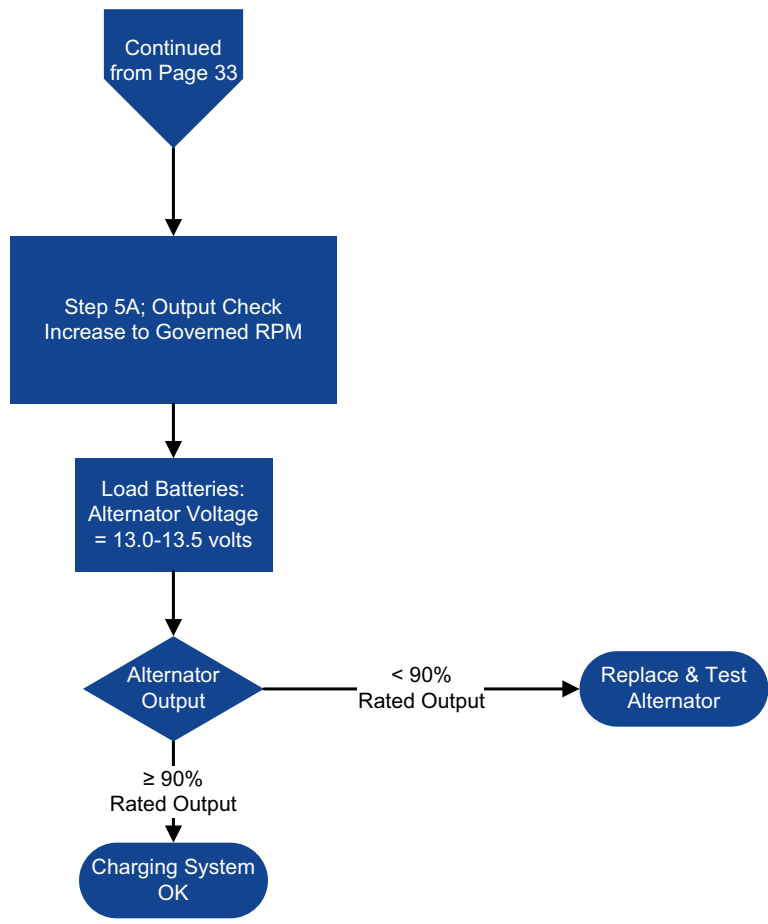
Continued from Page 33

Step 5A; Output Check
Increase to Governed RPM

Load Batteries:
Alternator Voltage
= 13.0-13.5 volts

Alternator Output

< 90%
Rated Output

Replace & Test Alternator

≥ 90%
Rated Output

Charging System OK